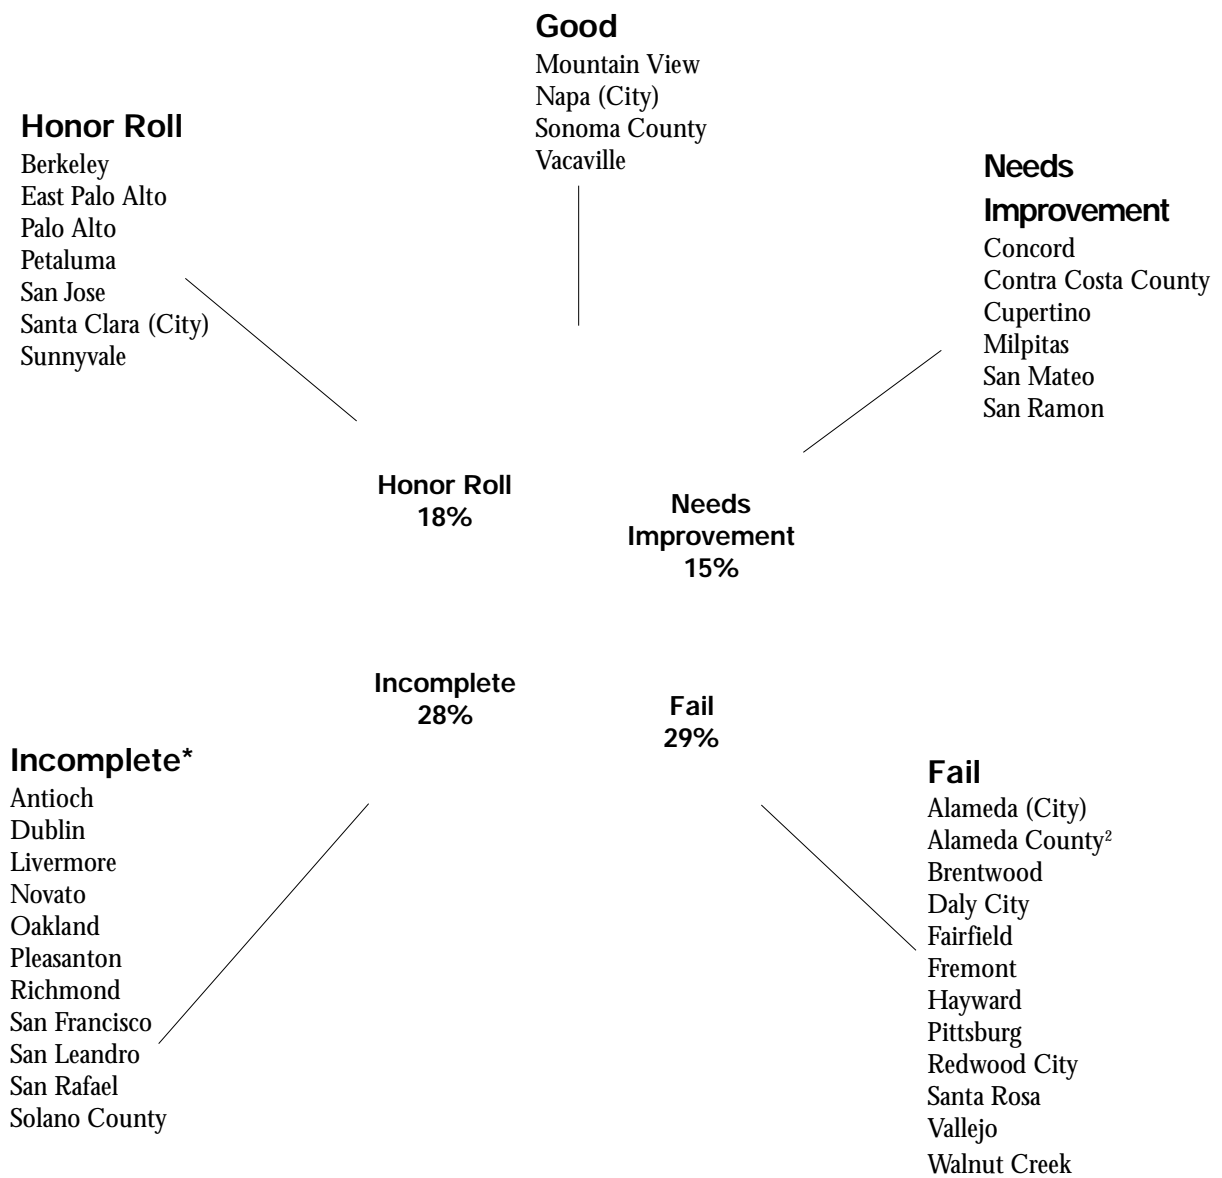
Good
Mountain View
Napa (City)
Sonoma County
Vacaville

Honor Roll
Berkeley
East Palo Alto
Palo Alto
Petaluma
San Jose
Santa Clara (City)
Sunnyvale

Needs Improvement
Concord
Contra Costa County
Cupertino
Milpitas
San Mateo
San Ramon

Honor Roll
18%

Needs Improvement
15%

Incomplete
28%

Fail
29%

Incomplete*
Antioch
Dublin
Livermore
Novato
Oakland
Pleasanton
Richmond
San Francisco
San Leandro
San Rafael
Solano County

Fail
Alameda (City)
Alameda County$^2$
Brentwood
Daly City
Fairfield
Fremont
Hayward
Pittsburg
Redwood City
Santa Rosa
Vallejo
Walnut Creek